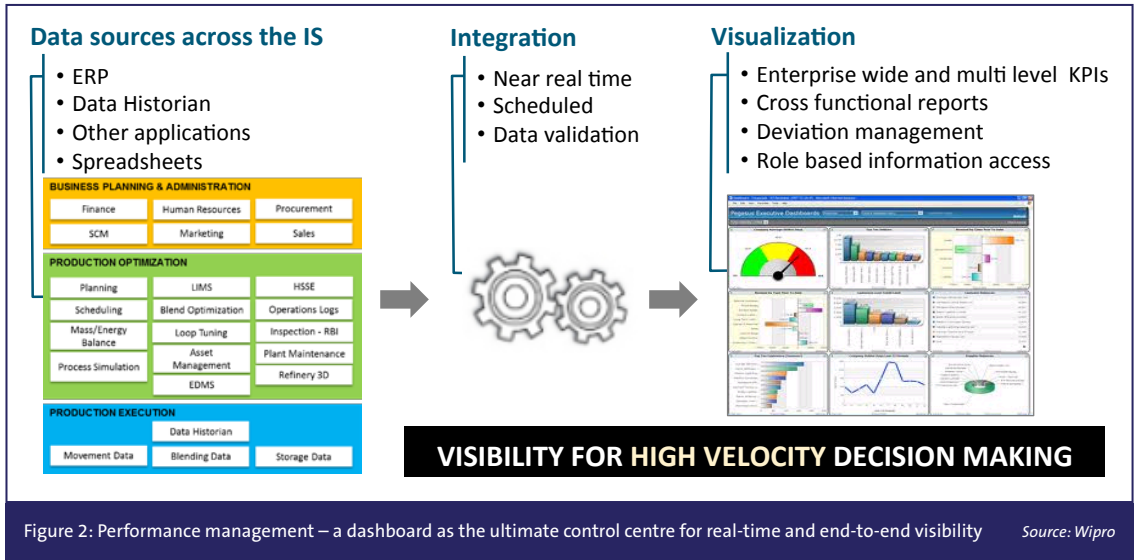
Data sources across the IS
• ERP
• Data Historian
• Other applications
• Spreadsheets

BUSINESS PLANNING & ADMINISTRATION
Finance
Human Resources
Procurement
SCM
Marketing
Sales

PRODUCTION OPTIMIZATION
Planning
LIMS
HSSE
Scheduling
Blend Optimization
Operations Logs
Mass/Energy Balance
Loop Tuning
Inspection - RBI
Process Simulation
Asset Management
Plant Maintenance
EDMS
Refinery 3D

PRODUCTION EXECUTION
Data Historian
Movement Data
Blending Data
Storage Data

Integration
• Near real time
• Scheduled
• Data validation

Visualization
• Enterprise wide and multi level KPIs
• Cross functional reports
• Deviation management
• Role based information access

Pegasus Executive Dashboards

VISIBILITY FOR HIGH VELOCITY DECISION MAKING

Figure 2: Performance management – a dashboard as the ultimate control centre for real-time and end-to-end visibility Source: Wipro